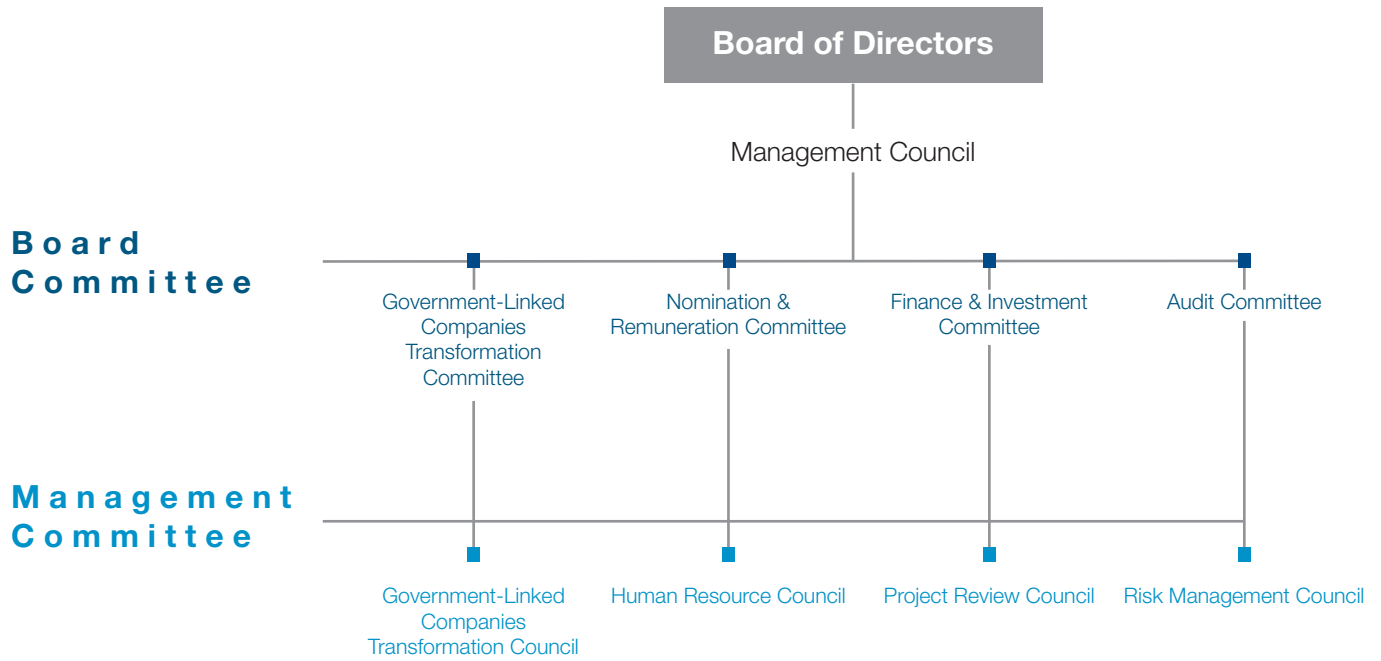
Board of Directors

Management Council

Board Committee

Government-Linked Companies Transformation Committee

Nomination & Remuneration Committee

Finance & Investment Committee

Audit Committee

Management Committee

Government-Linked Companies Transformation Council

Human Resource Council

Project Review Council

Risk Management Council